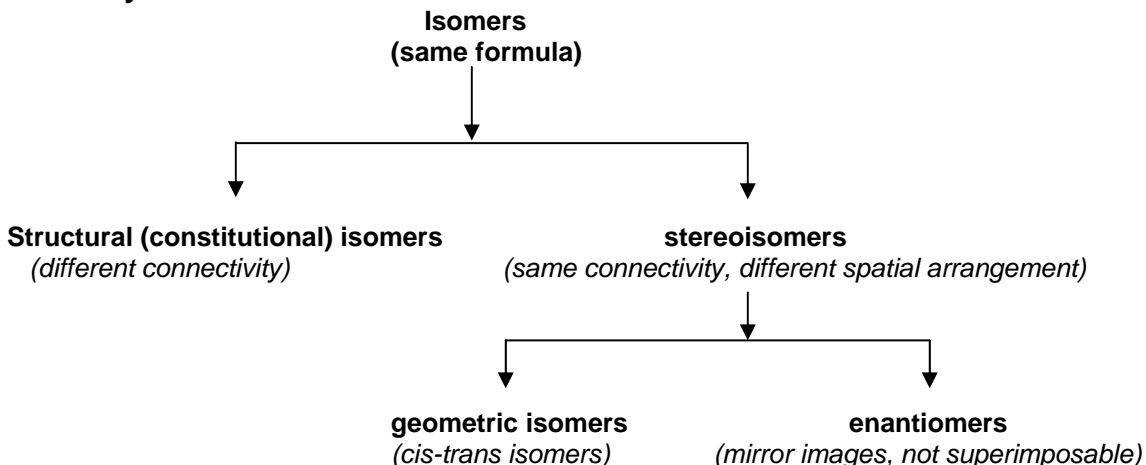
Isomers
(same formula)

Structural (constitutional) isomers
(different connectivity)

stereoisomers
(same connectivity, different spatial arrangement)

geometric isomers
(cis-trans isomers)

enantiomers
(mirror images, not superimposable)